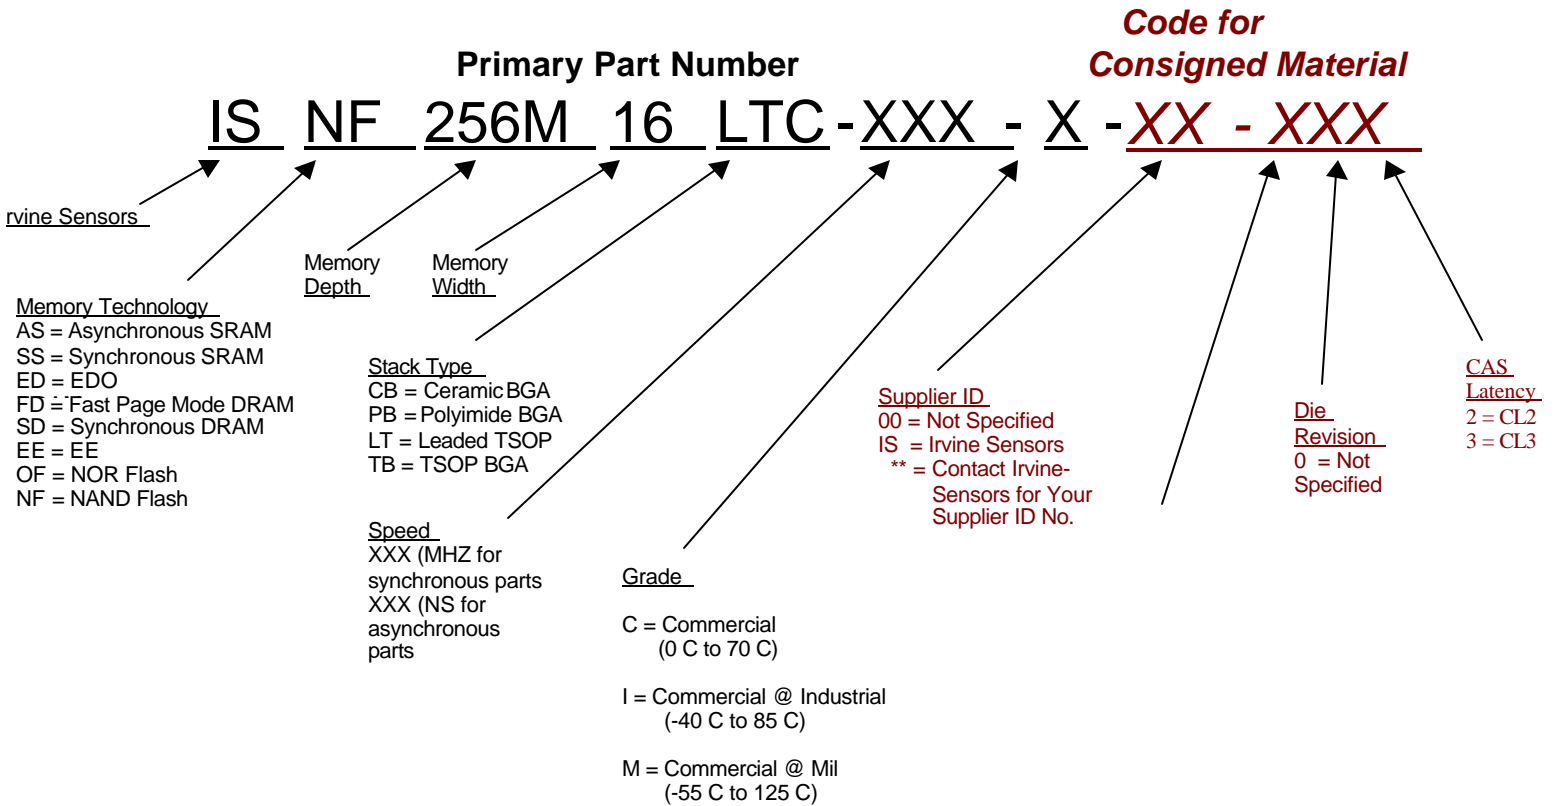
Code for Consigned Material

Primary Part Number

IS NF 256M 16 LTC - XXX - X - XX - XXX

rvine Sensors

Memory Depth

Memory Width

Memory Technology
AS = Asynchronous SRAM
SS = Synchronous SRAM
ED = EDO
FD = Fast Page Mode DRAM
SD = Synchronous DRAM
EE = EE
OF = NOR Flash
NF = NAND Flash

Stack Type
CB = Ceramic BGA
PB = Polyimide BGA
LT = Leaded TSOP
TB = TSOP BGA

Speed
XXX (MHZ for synchronous parts
XXX (NS for asynchronous parts

Grade

C = Commercial
(0 C to 70 C)

I = Commercial @ Industrial
(-40 C to 85 C)

M = Commercial @ Mil
(-55 C to 125 C)

Supplier ID
00 = Not Specified
IS = Irvine Sensors
** = Contact Irvine-Sensors for Your Supplier ID No.

Die Revision
0 = Not Specified

CAS Latency
2 = CL2
3 = CL3